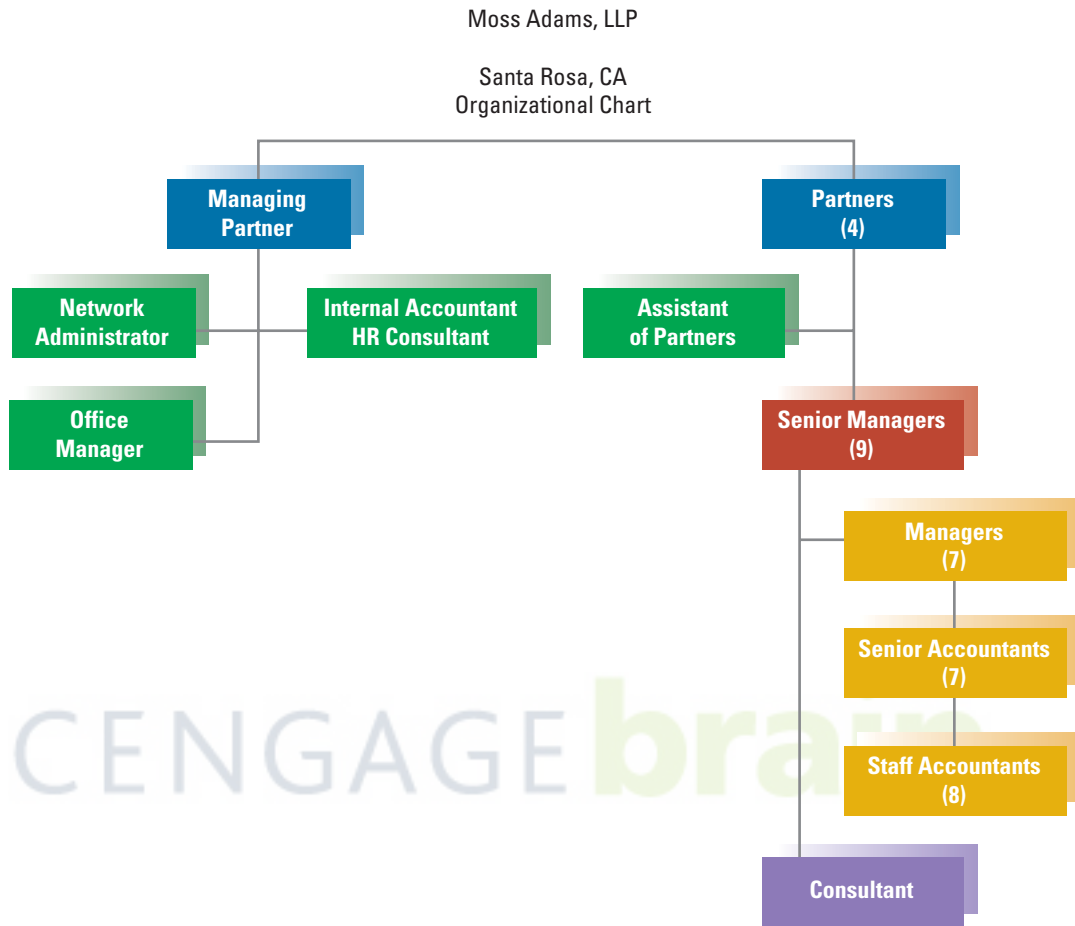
Moss Adams, LLP

Santa Rosa, CA
Organizational Chart

Managing Partner

Partners (4)

Network Administrator

Internal Accountant HR Consultant

Assistant of Partners

Office Manager

Senior Managers (9)

Managers (7)

Senior Accountants (7)

CENGAGE brain

Staff Accountants (8)

Consultant